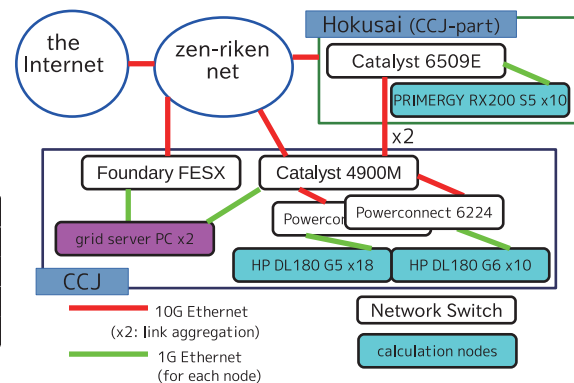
the Internet

zen-riken net

Hokusai (CCJ-part)

Catalyst 6509E

PRIMERGY RX200 S5 x10

x2

Foundary FESX

Catalyst 4900M

Powercon

Powerconnect 6224

grid server PC x2

HP DL180 G5 x18

HP DL180 G6 x10

CCJ

10G Ethernet
(x2: link aggregation)

1G Ethernet
(for each node)

Network Switch

calculation nodes